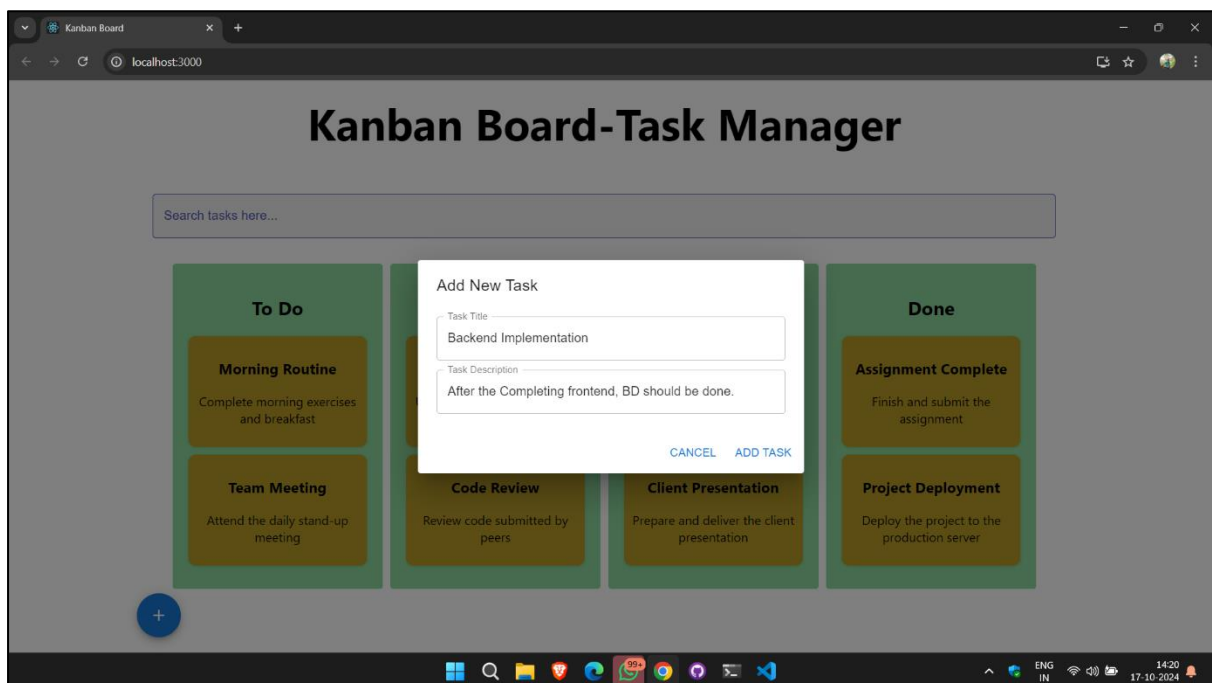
Kanban Board
localhost:3000

Kanban Board-Task Manager

Search tasks here...

To Do

Morning Routine
Complete morning exercises and breakfast

Team Meeting
Attend the daily stand-up meeting

Code Review
Review code submitted by peers

Client Presentation
Prepare and deliver the client presentation

Done

Assignment Complete
Finish and submit the assignment

Project Deployment
Deploy the project to the production server

Add New Task
Task Title
Backend Implementation
Task Description
After the Completing frontend, BD should be done.
CANCEL ADD TASK

+

99+
ENG IN
14:20
17-10-2024